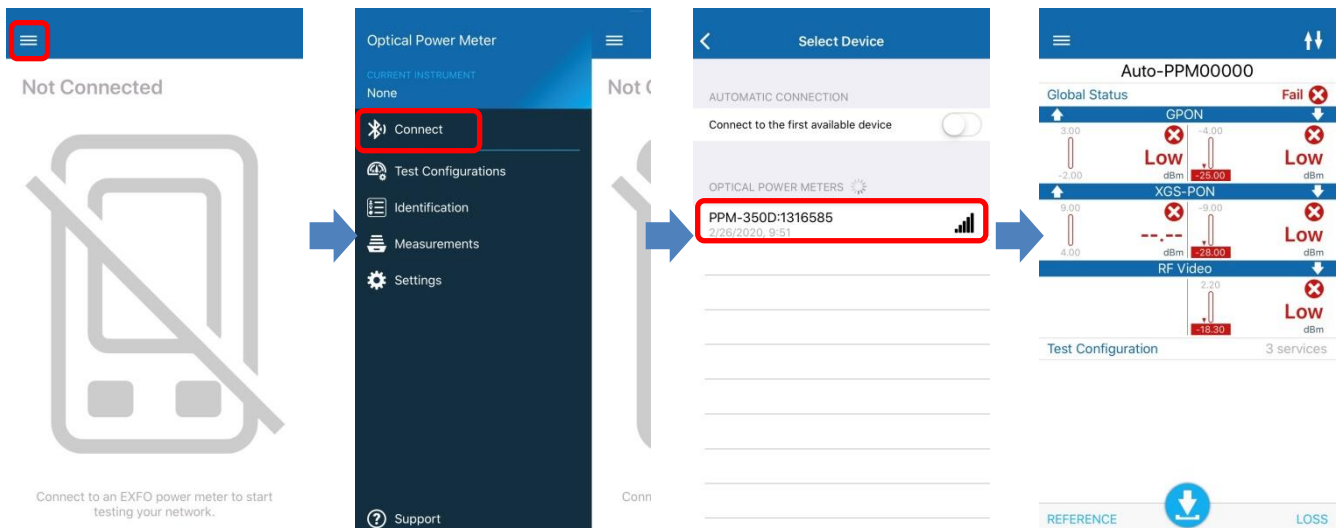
Not Connected

Connect to an EXFO power meter to start testing your network.

Optical Power Meter

CURRENT INSTRUMENT

None

Connect

Test Configurations

Identification

Measurements

Settings

Support

Not C

Conn

Select Device

AUTOMATIC CONNECTION

Connect to the first available device

OPTICAL POWER METERS

PPM-350D:1316585

2/26/2020, 9:51

Auto-PPM00000

Global Status

Fail

GPON

3.00

-2.00

Low

dBm

-4.00

-25.00

Low

dBm

XGS-PON

9.00

4.00

--.--

dBm

-9.00

-28.00

Low

dBm

RF Video

2.20

-18.30

Low

dBm

Test Configuration

3 services

REFERENCE

LOSS